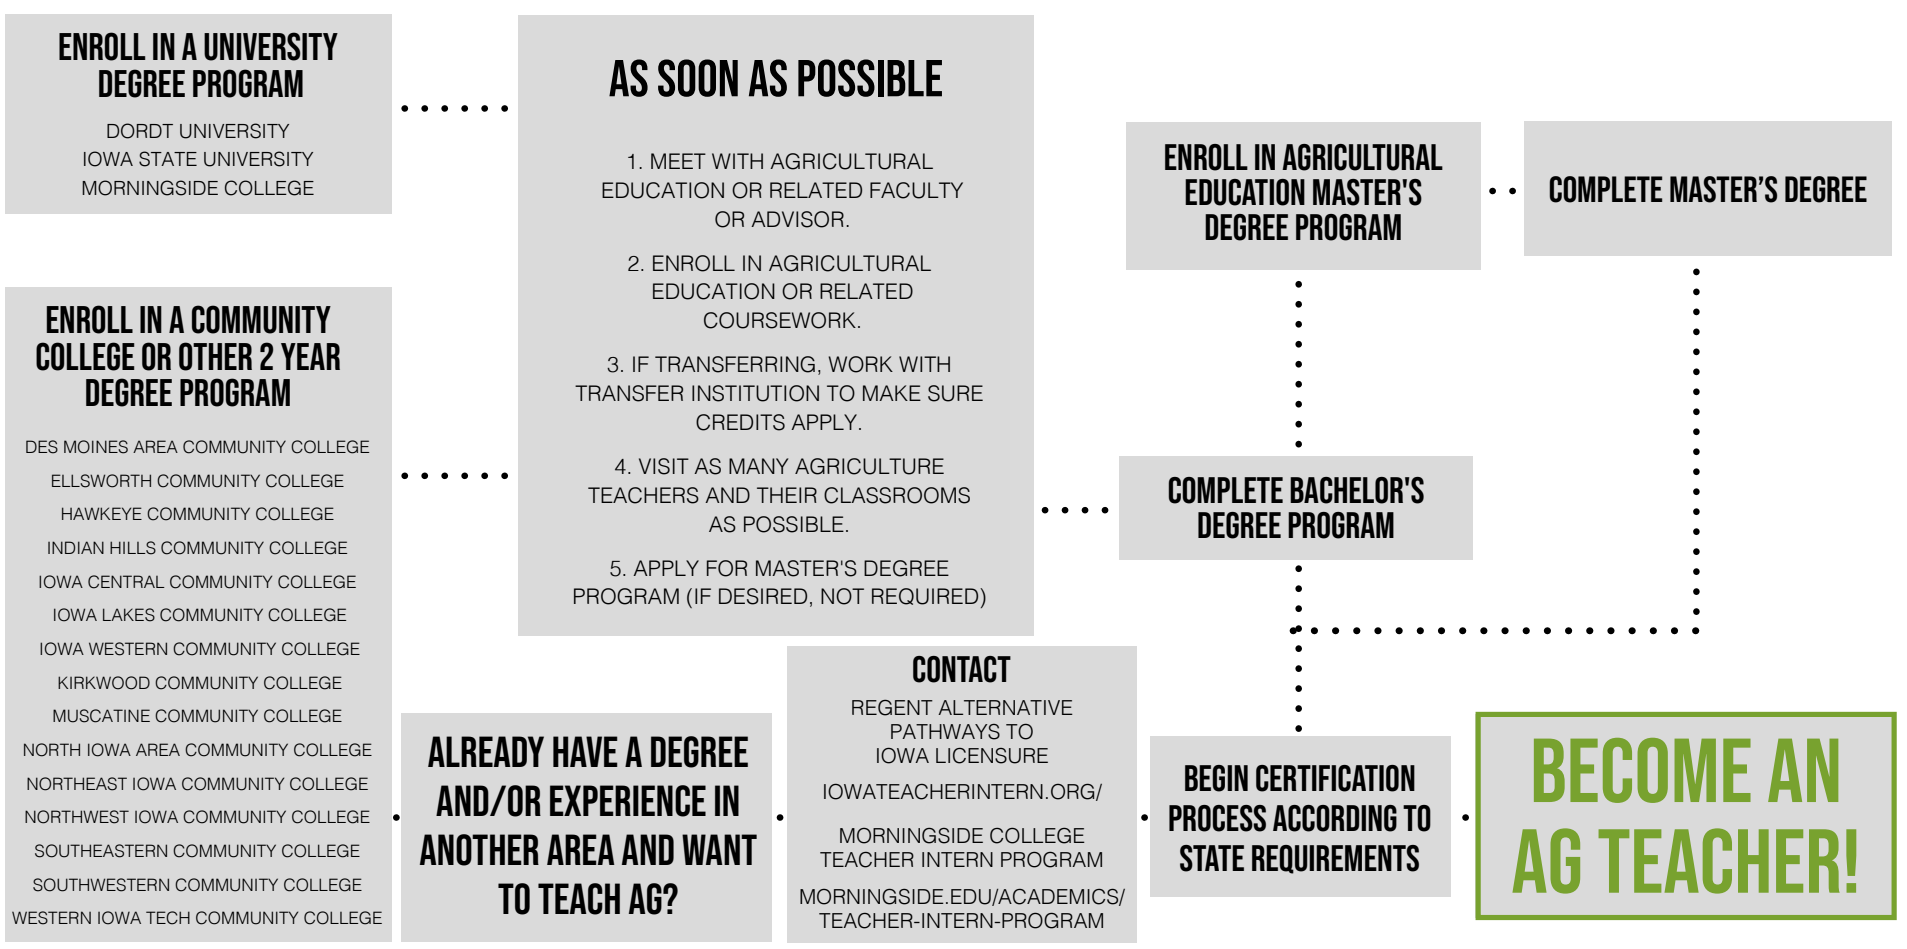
ENROLL IN A UNIVERSITY DEGREE PROGRAM

DORDT UNIVERSITY
IOWA STATE UNIVERSITY
MORNINGSIDE COLLEGE

ENROLL IN A COMMUNITY COLLEGE OR OTHER 2 YEAR DEGREE PROGRAM

DES MOINES AREA COMMUNITY COLLEGE
ELLSWORTH COMMUNITY COLLEGE
HAWKEYE COMMUNITY COLLEGE
INDIAN HILLS COMMUNITY COLLEGE
IOWA CENTRAL COMMUNITY COLLEGE
IOWA LAKES COMMUNITY COLLEGE
IOWA WESTERN COMMUNITY COLLEGE
KIRKWOOD COMMUNITY COLLEGE
MUSCATINE COMMUNITY COLLEGE
NORTH IOWA AREA COMMUNITY COLLEGE
NORTHEAST IOWA COMMUNITY COLLEGE
NORTHWEST IOWA COMMUNITY COLLEGE
SOUTHEASTERN COMMUNITY COLLEGE
SOUTHWESTERN COMMUNITY COLLEGE
WESTERN IOWA TECH COMMUNITY COLLEGE

AS SOON AS POSSIBLE

1. MEET WITH AGRICULTURAL EDUCATION OR RELATED FACULTY OR ADVISOR.

2. ENROLL IN AGRICULTURAL EDUCATION OR RELATED COURSEWORK.

3. IF TRANSFERRING, WORK WITH TRANSFER INSTITUTION TO MAKE SURE CREDITS APPLY.

4. VISIT AS MANY AGRICULTURE TEACHERS AND THEIR CLASSROOMS AS POSSIBLE.

5. APPLY FOR MASTER'S DEGREE PROGRAM (IF DESIRED, NOT REQUIRED)

ENROLL IN AGRICULTURAL EDUCATION MASTER'S DEGREE PROGRAM

COMPLETE MASTER'S DEGREE

COMPLETE BACHELOR'S DEGREE PROGRAM

ALREADY HAVE A DEGREE AND/OR EXPERIENCE IN ANOTHER AREA AND WANT TO TEACH AG?

CONTACT

REGENT ALTERNATIVE PATHWAYS TO IOWA LICENSURE

IOWATEACHERINTERN.ORG/

MORNINGSIDE COLLEGE TEACHER INTERN PROGRAM

MORNINGSIDE.EDU/ACADEMICS/TEACHER-INTERN-PROGRAM

BEGIN CERTIFICATION PROCESS ACCORDING TO STATE REQUIREMENTS

BECOME AN AG TEACHER!